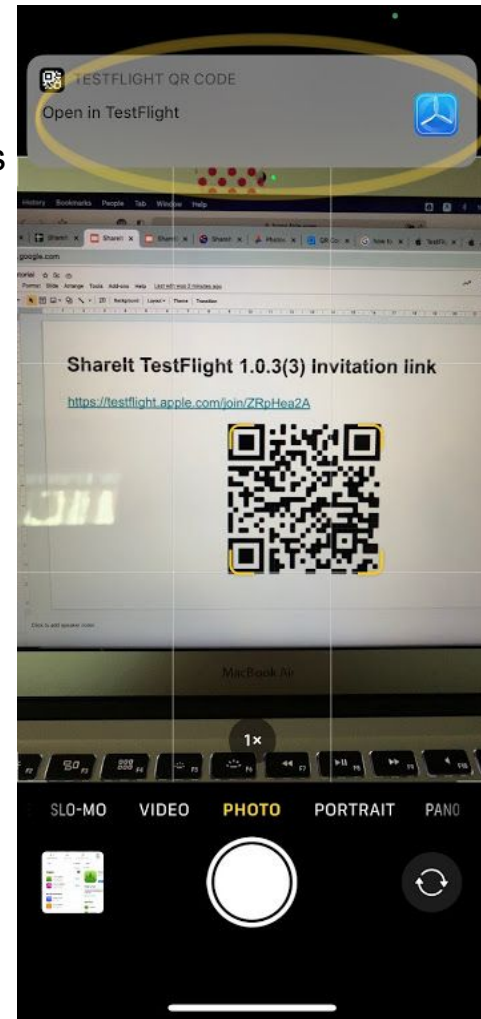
TESTFLIGHT QR CODE
Open in TestFlight

History Bookmarks People Tab Window Help

google.com

Format Slide Arrange Tools Add-ons Help

Background Layout Theme Transition

ShareIt TestFlight 1.0.3(3) Invitation link

https://testflight.apple.com/join/ZRpHea2A

Click to add speaker notes

MacBook Air

1×

SLO-MO VIDEO PHOTO PORTRAIT PANO